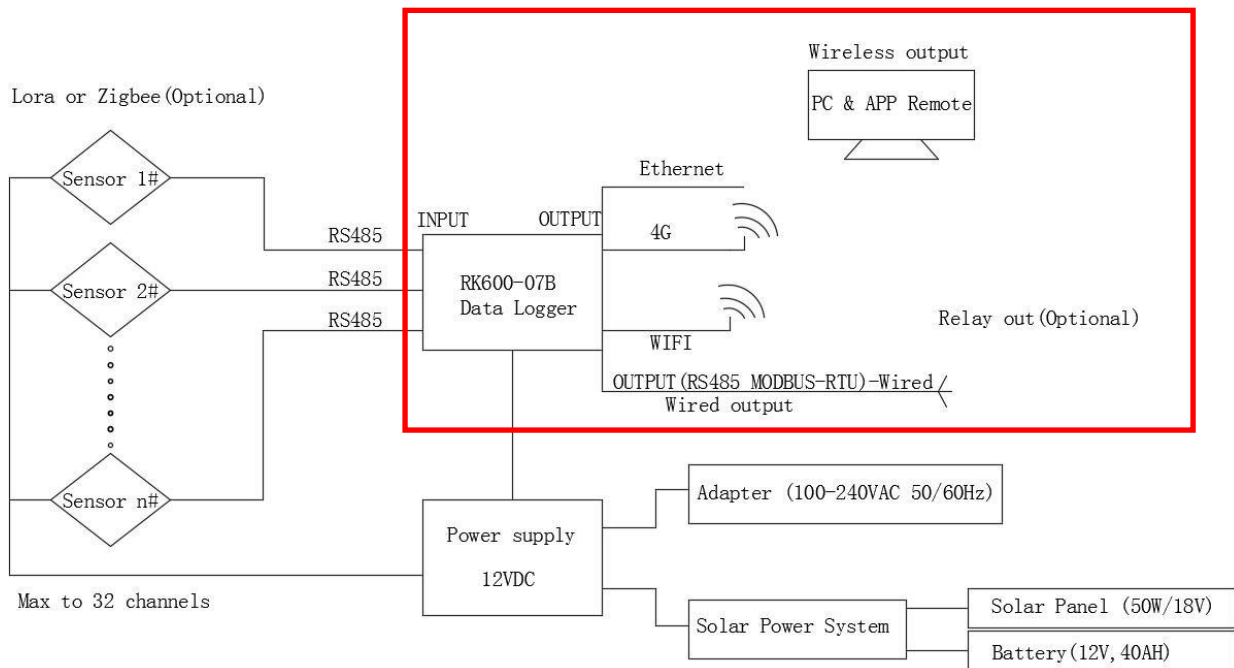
Lora or Zigbee(Optional)

Sensor 1#

Sensor 2#

Sensor n#

Max to 32 channels

RS485

RS485

RS485

INPUT

OUTPUT

RK600-07B
Data Logger

Wireless output

PC & APP Remote

Ethernet

4G

WIFI

Relay out(Optional)

OUTPUT(RS485 MODBUS-RTU)-Wired

Wired output

Power supply

12VDC

Adapter (100-240VAC 50/60Hz)

Solar Power System

Solar Panel (50W/18V)

Battery(12V,40AH)